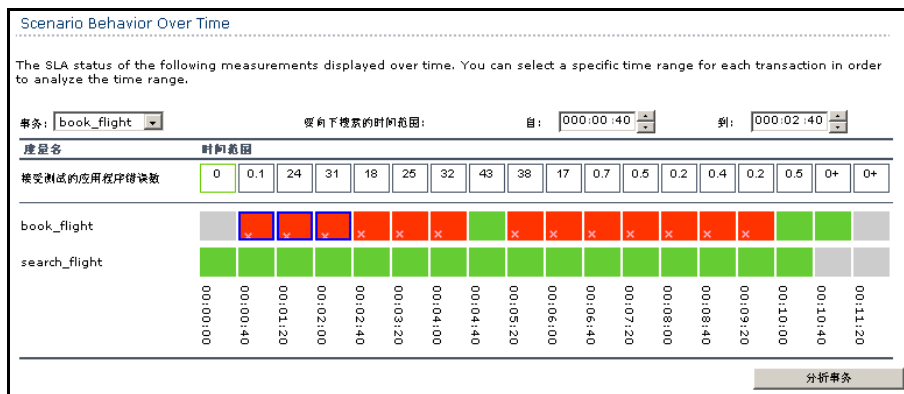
Scenario Behavior Over Time

The SLA status of the following measurements displayed over time. You can select a specific time range for each transaction in order to analyze the time range.

事务: book_flight

要向下搜索的时间范围:

自: 000:00:40

到: 000:02:40

| 度量名 | 时间范围 | | | | | | | | | | | | | | | | |
|---|---|---|---|---|---|---|---|---|---|---|---|---|---|---|---|---|---|
| 被受测试的应用程序错误数 | 0 | 0.1 | 24 | 31 | 18 | 25 | 32 | 43 | 38 | 17 | 0.7 | 0.5 | 0.2 | 0.4 | 0.2 | 0.5 | 0+ | 0+ |
| book_flight | | × | × | × | × | × | × | | × | × | × | × | × | × | × | | | |
| search_flight | | | | | | | | | | | | | | | | | | |
| | 00:00:00 | 00:00:40 | 00:01:20 | 00:02:00 | 00:02:40 | 00:03:20 | 00:04:00 | 00:04:40 | 00:05:20 | 00:06:00 | 00:06:40 | 00:07:20 | 00:08:00 | 00:08:40 | 00:09:20 | 00:10:00 | 00:10:40 | 00:11:20 |

分析事务